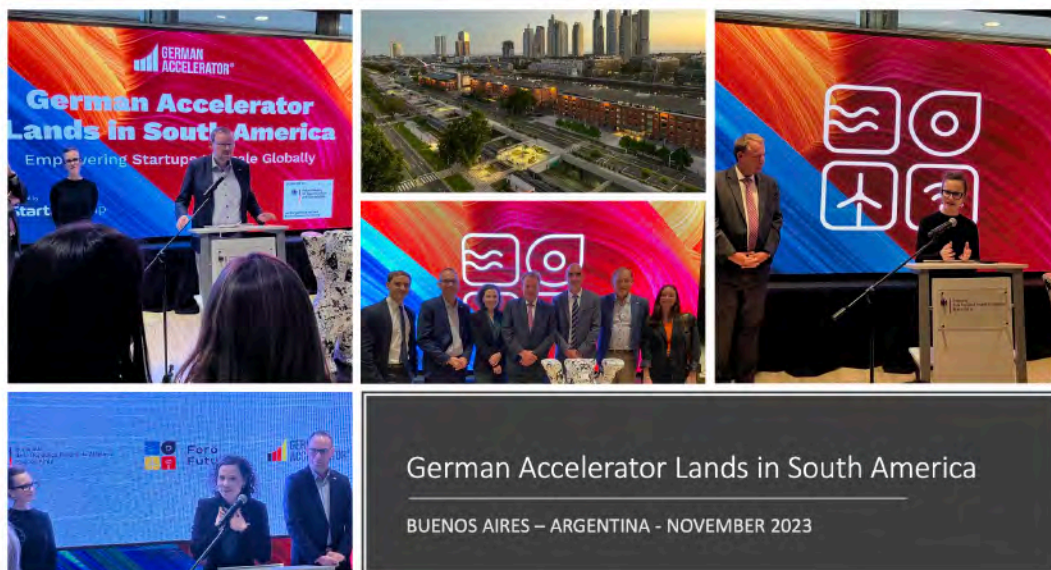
GERMAN ACCELERATOR®

German Accelerator Lands in South America

Emp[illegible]ering Startups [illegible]ale Globally

Start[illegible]

Fero Futu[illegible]

GERMAN ACCELERATOR

German Accelerator Lands in South America

BUENOS AIRES – ARGENTINA - NOVEMBER 2023